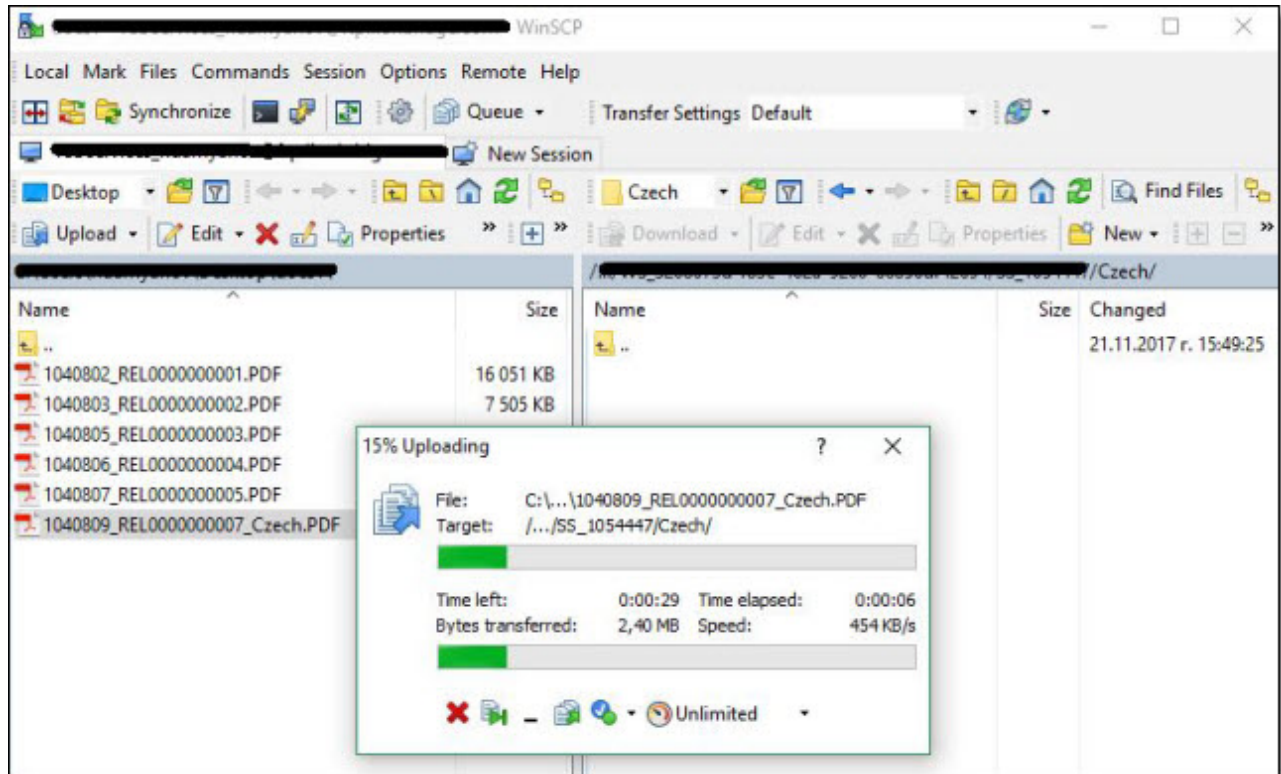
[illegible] WinSCP

Local Mark Files Commands Session Options Remote Help

Synchronize Queue Transfer Settings Default

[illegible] New Session

Desktop Czech Find Files

Upload Edit Properties Download Edit Properties New

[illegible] /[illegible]/Czech/

| Name | Size |
|---|---|
| .. | |
| 1040802_REL0000000001.PDF | 16 051 KB |
| 1040803_REL0000000002.PDF | 7 505 KB |
| 1040805_REL0000000003.PDF | |
| 1040806_REL0000000004.PDF | |
| 1040807_REL0000000005.PDF | |
| 1040809_REL0000000007_Czech.PDF | |

| Name | Size | Changed |
|---|---|---|
| .. | | 21.11.2017 г. 15:49:25 |

15% Uploading ? ×

File: C:\...\1040809_REL0000000007_Czech.PDF
Target: /.../SS_1054447/Czech/

Time left: 0:00:29 Time elapsed: 0:00:06
Bytes transferred: 2,40 MB Speed: 454 KB/s

Unlimited